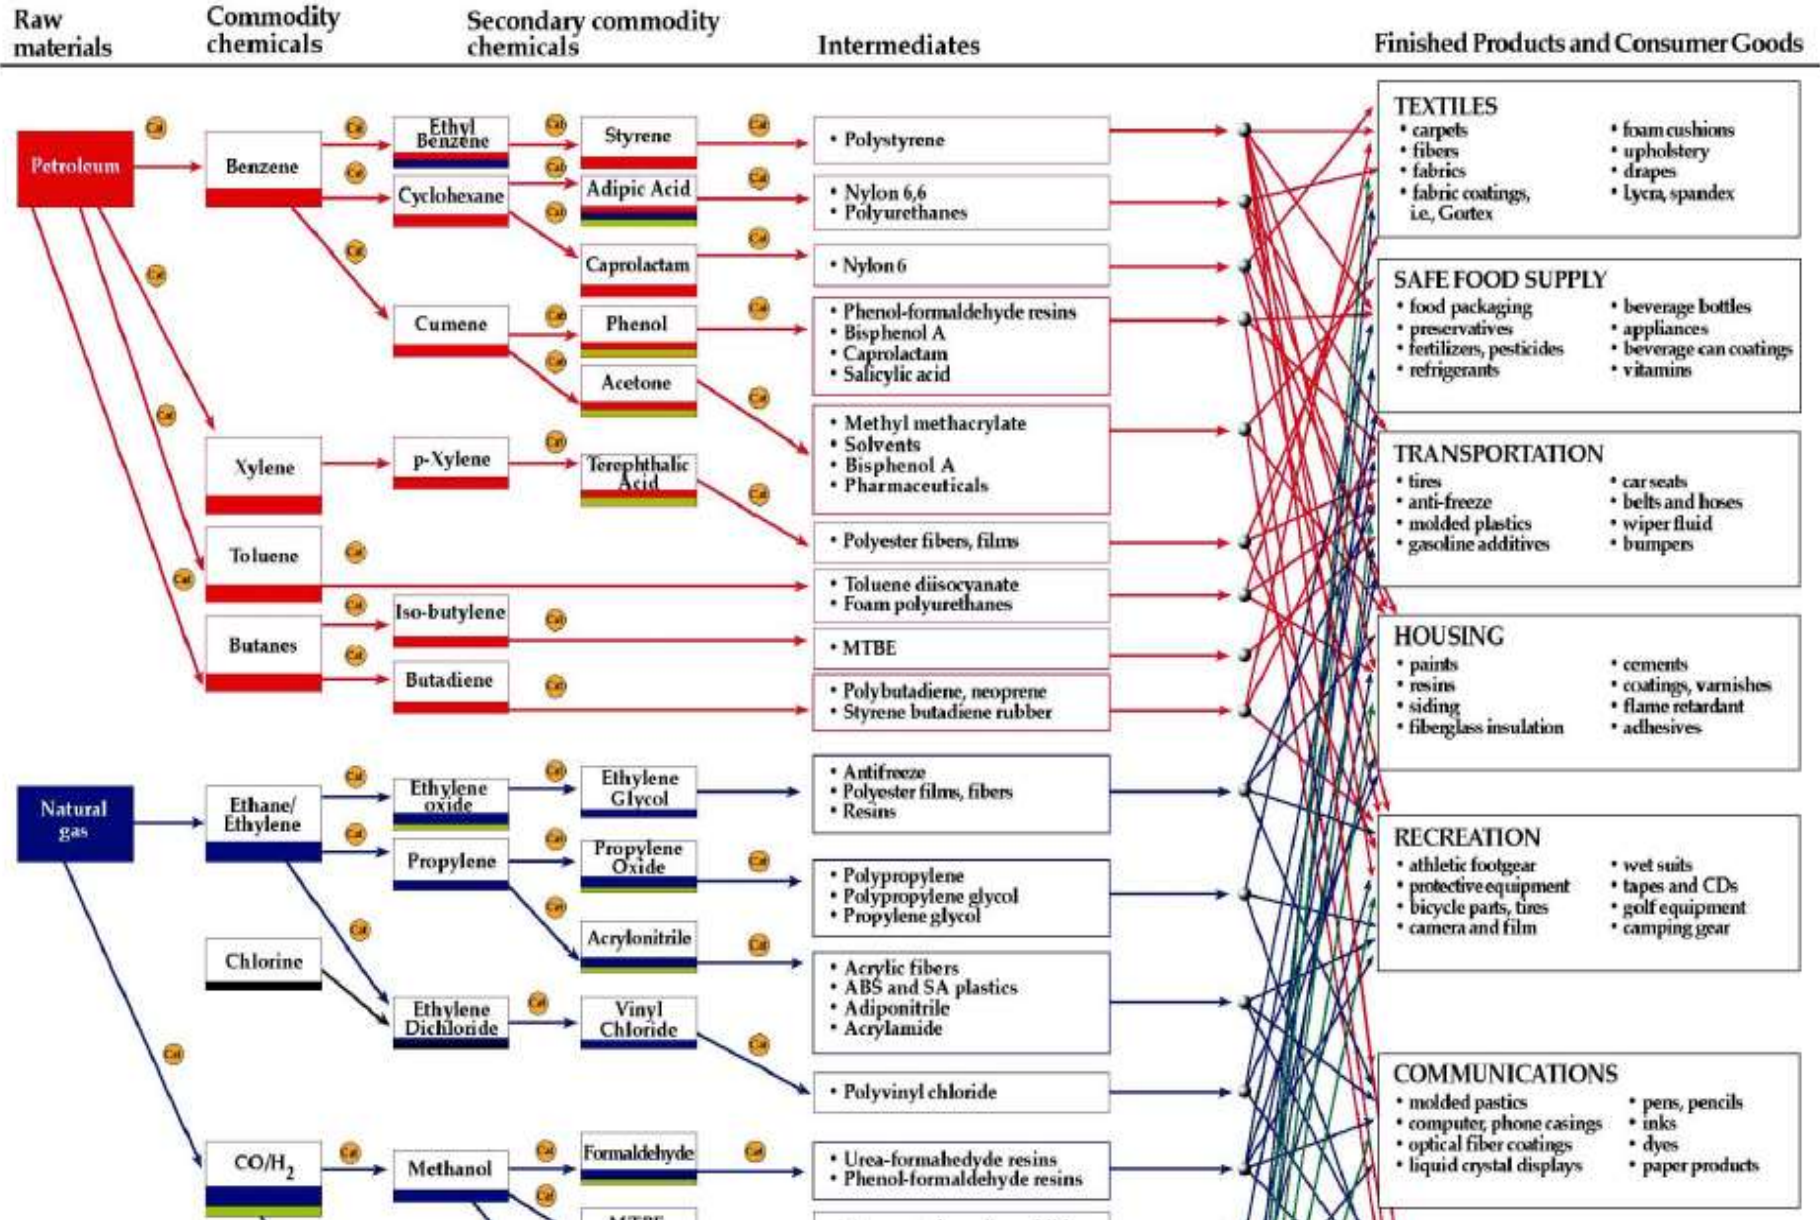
Raw materials

Commodity chemicals

Secondary commodity chemicals

Intermediates

Finished Products and Consumer Goods

Petroleum

Benzene

Ethyl Benzene

Styrene

• Polystyrene

Cyclohexane

Adipic Acid

• Nylon 6,6
• Polyurethanes

Caprolactam

• Nylon 6

Cumene

Phenol

• Phenol-formaldehyde resins
• Bisphenol A
• Caprolactam
• Salicylic acid

Acetone

• Methyl methacrylate
• Solvents
• Bisphenol A
• Pharmaceuticals

Xylene

p-Xylene

Terephthalic Acid

• Polyester fibers, films

Toluene

• Toluene diisocyanate
• Foam polyurethanes

Iso-butylene

Butanes

• MTBE

Butadiene

• Polybutadiene, neoprene
• Styrene butadiene rubber

Natural gas

Ethane/ Ethylene

Ethylene oxide

Ethylene Glycol

• Antifreeze
• Polyester films, fibers
• Resins

Propylene

Propylene Oxide

• Polypropylene
• Polypropylene glycol
• Propylene glycol

Acrylonitrile

• Acrylic fibers
• ABS and SA plastics
• Adiponitrile
• Acrylamide

Chlorine

Ethylene Dichloride

Vinyl Chloride

• Polyvinyl chloride

CO/H$_2$

Methanol

Formaldehyde

• Urea-formahedyde resins
• Phenol-formaldehyde resins

MTBE

Cat

TEXTILES
• carpets
• fibers
• fabrics
• fabric coatings, i.e., Gortex
• foam cushions
• upholstery
• drapes
• Lycra, spandex

SAFE FOOD SUPPLY
• food packaging
• preservatives
• fertilizers, pesticides
• refrigerants
• beverage bottles
• appliances
• beverage can coatings
• vitamins

TRANSPORTATION
• tires
• anti-freeze
• molded plastics
• gasoline additives
• car seats
• belts and hoses
• wiper fluid
• bumpers

HOUSING
• paints
• resins
• siding
• fiberglass insulation
• cements
• coatings, varnishes
• flame retardant
• adhesives

RECREATION
• athletic footgear
• protective equipment
• bicycle parts, tires
• camera and film
• wet suits
• tapes and CDs
• golf equipment
• camping gear

COMMUNICATIONS
• molded pastics
• computer, phone casings
• optical fiber coatings
• liquid crystal displays
• pens, pencils
• inks
• dyes
• paper products